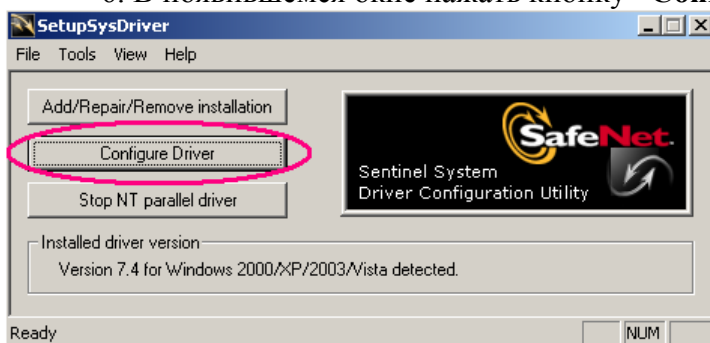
6. В появившемся окне нажать кнопку "Conf

SetupSysDriver

File Tools View Help

Add/Repair/Remove installation

Configure Driver

Stop NT parallel driver

SafeNet.

Sentinel System
Driver Configuration Utility

Installed driver version

Version 7.4 for Windows 2000/XP/2003/Vista detected.

Ready

NUM